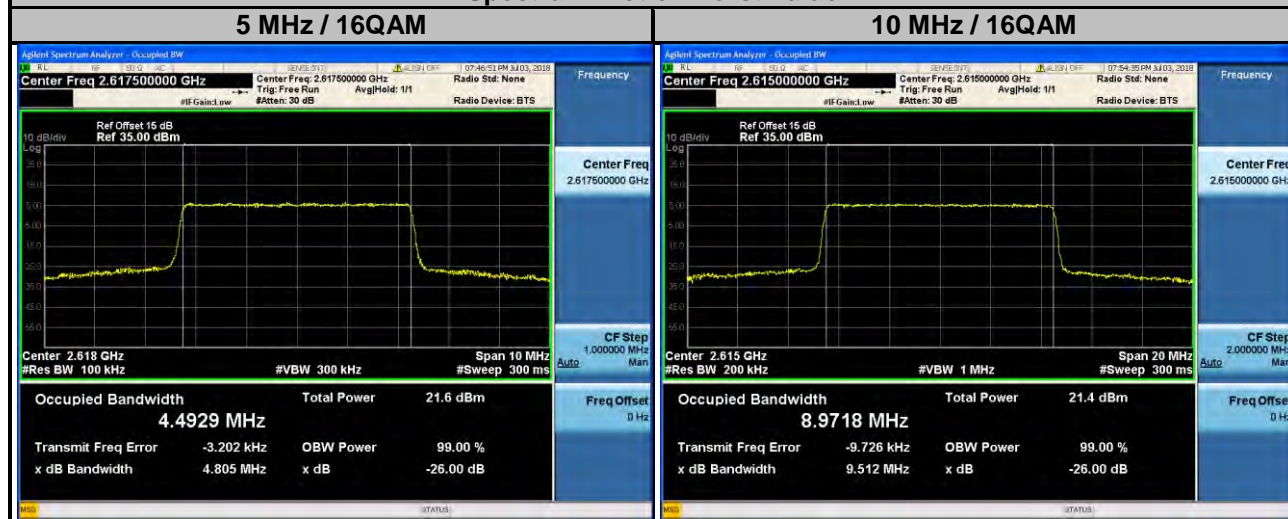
| 5 MHz / 16QAM | 10 MHz / 16QAM |
|---|---|

Agilent Spectrum Analyzer - Occupied BW
RL
07:46:53 PM Jul 03, 2018
Center Freq 2.617500000 GHz
Center Freq: 2.617500000 GHz
Trig: Free Run
Avg|Hold: 1/1
#IFGain:Low
#Atten: 30 dB
Radio Std: None
Radio Device: BTS
Frequency
Ref Offset 15 dB
10 dB/div
Ref 35.00 dBm
Log
Center Freq
2.617500000 GHz
Center 2.618 GHz
#Res BW 100 kHz
#VBW 300 kHz
Span 10 MHz
#Sweep 300 ms
CF Step
1.000000 MHz
Auto
Man
Occupied Bandwidth
4.4929 MHz
Total Power
21.6 dBm
Freq Offset
0 Hz
Transmit Freq Error
-3.202 kHz
OBW Power
99.00 %
x dB Bandwidth
4.805 MHz
x dB
-26.00 dB
MSG
STATUS

Agilent Spectrum Analyzer - Occupied BW
RL
07:54:35 PM Jul 03, 2018
Center Freq 2.615000000 GHz
Center Freq: 2.615000000 GHz
Trig: Free Run
Avg|Hold: 1/1
#IFGain:Low
#Atten: 30 dB
Radio Std: None
Radio Device: BTS
Frequency
Ref Offset 15 dB
10 dB/div
Ref 35.00 dBm
Log
Center Freq
2.615000000 GHz
Center 2.615 GHz
#Res BW 200 kHz
#VBW 1 MHz
Span 20 MHz
#Sweep 300 ms
CF Step
2.000000 MHz
Auto
Man
Occupied Bandwidth
8.9718 MHz
Total Power
21.4 dBm
Freq Offset
0 Hz
Transmit Freq Error
-9.726 kHz
OBW Power
99.00 %
x dB Bandwidth
9.512 MHz
x dB
-26.00 dB
MSG
STATUS